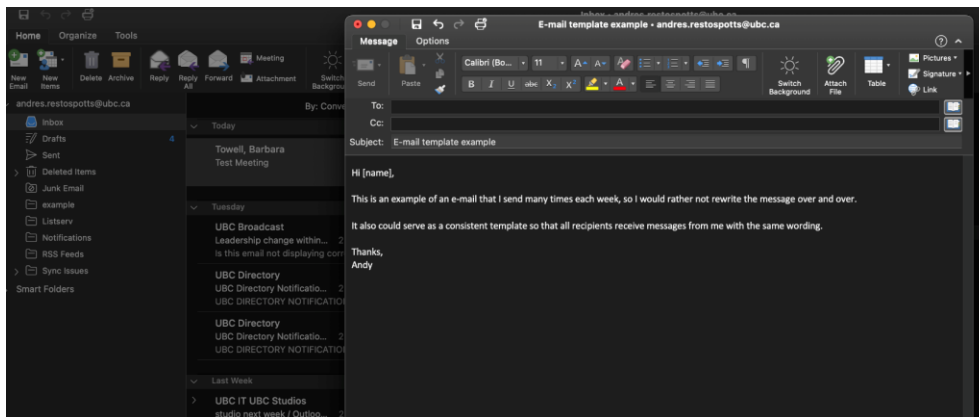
Home Organize Tools

New Email New Items Delete Archive Reply Reply All Forward Meeting Attachment Switch Backgrou

andres.restospotts@ubc.ca

Inbox
Drafts 4
Sent
Deleted Items
Junk Email
example
Listserv
Notifications
RSS Feeds
Sync Issues
Smart Folders

By: Conv

Today

Towell, Barbara
Test Meeting

Tuesday

UBC Broadcast
Leadership change within... 2
Is this email not displaying cor

UBC Directory
UBC Directory Notificatio... 2
UBC DIRECTORY NOTIFICATIO

UBC Directory
UBC Directory Notificatio... 2
UBC DIRECTORY NOTIFICATIO

Last Week

UBC IT UBC Studios
studio next week / Outloo... 2

E-mail template example • andres.restospotts@ubc.ca

Message Options

Send Paste Calibri (Bo... 11 Switch Background Attach File Table Pictures Signature Link

To:
Cc:
Subject: E-mail template example

Hi [name],

This is an example of an e-mail that I send many times each week, so I would rather not rewrite the message over and over.

It also could serve as a consistent template so that all recipients receive messages from me with the same wording.

Thanks,
Andy